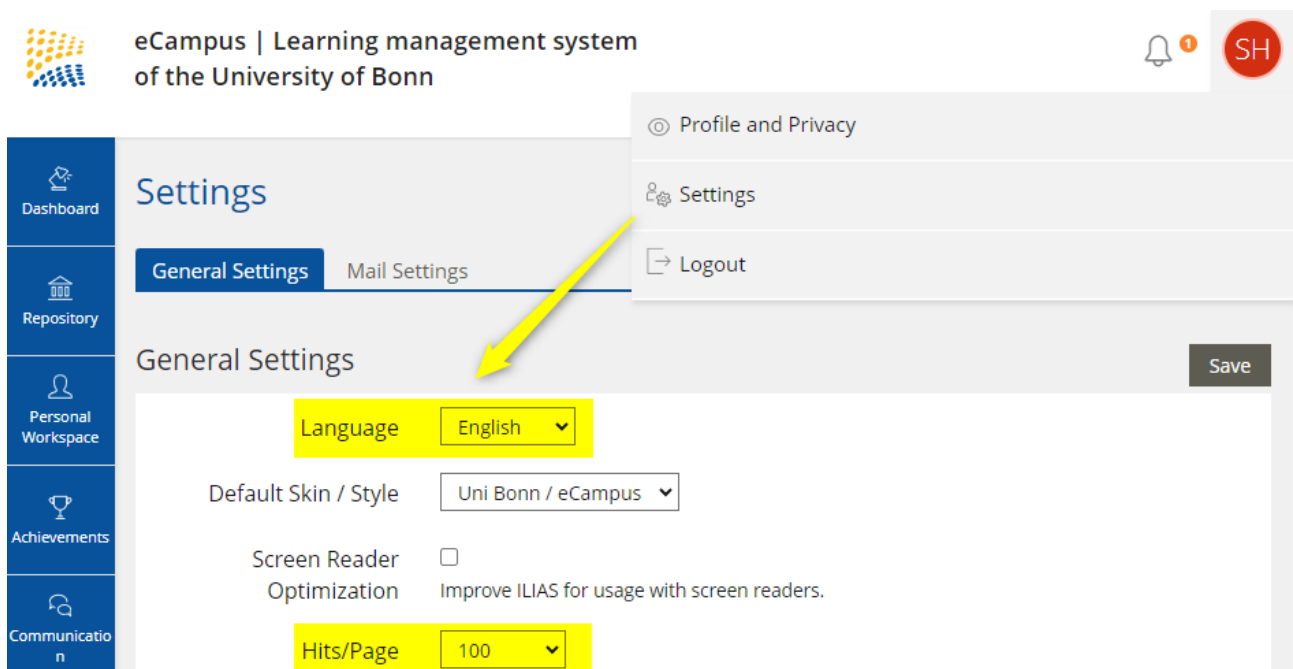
eCampus | Learning management system of the University of Bonn

1

SH

Profile and Privacy

Settings

Logout

Dashboard

Repository

Personal Workspace

Achievements

Communication

Settings

General Settings

Mail Settings

General Settings

Save

Language

English

Default Skin / Style

Uni Bonn / eCampus

Screen Reader Optimization

Improve ILIAS for usage with screen readers.

Hits/Page

100